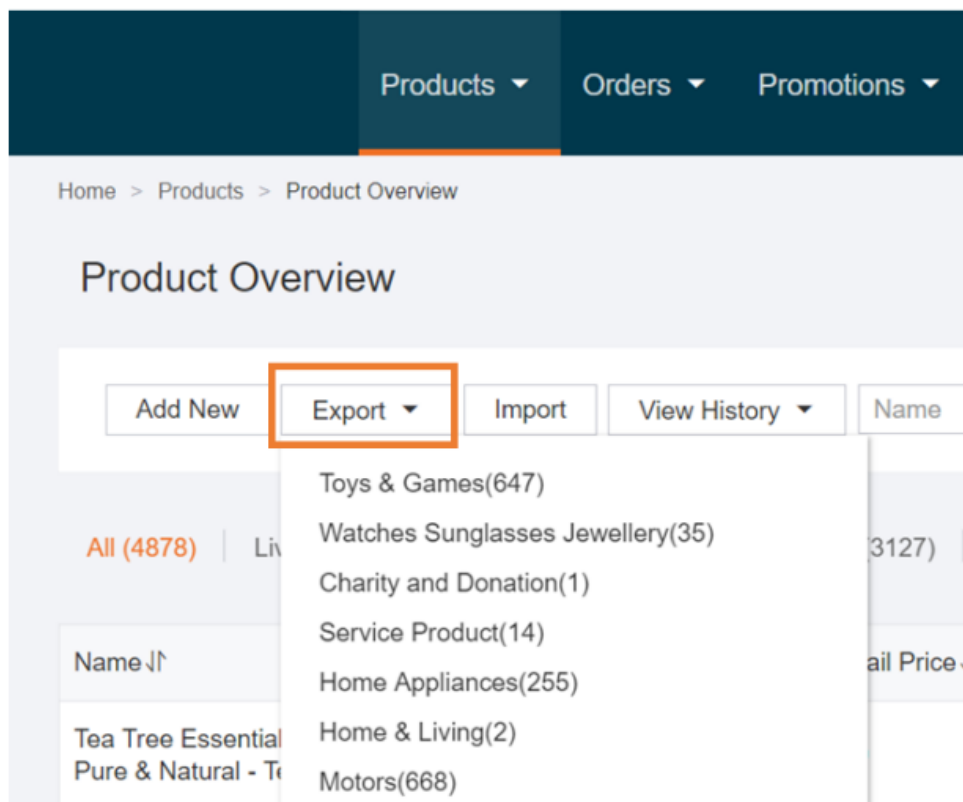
Products ▾ Orders ▾ Promotions ▾

Home > Products > Product Overview

Product Overview

Add New
Export ▾
Import
View History ▾
Name

Toys & Games(647)
Watches Sunglasses Jewellery(35)
Charity and Donation(1)
Service Product(14)
Home Appliances(255)
Home & Living(2)
Motors(668)

All (4878) | Liv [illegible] 3127)

Name
ail Price

Tea Tree Essential
Pure & Natural - T